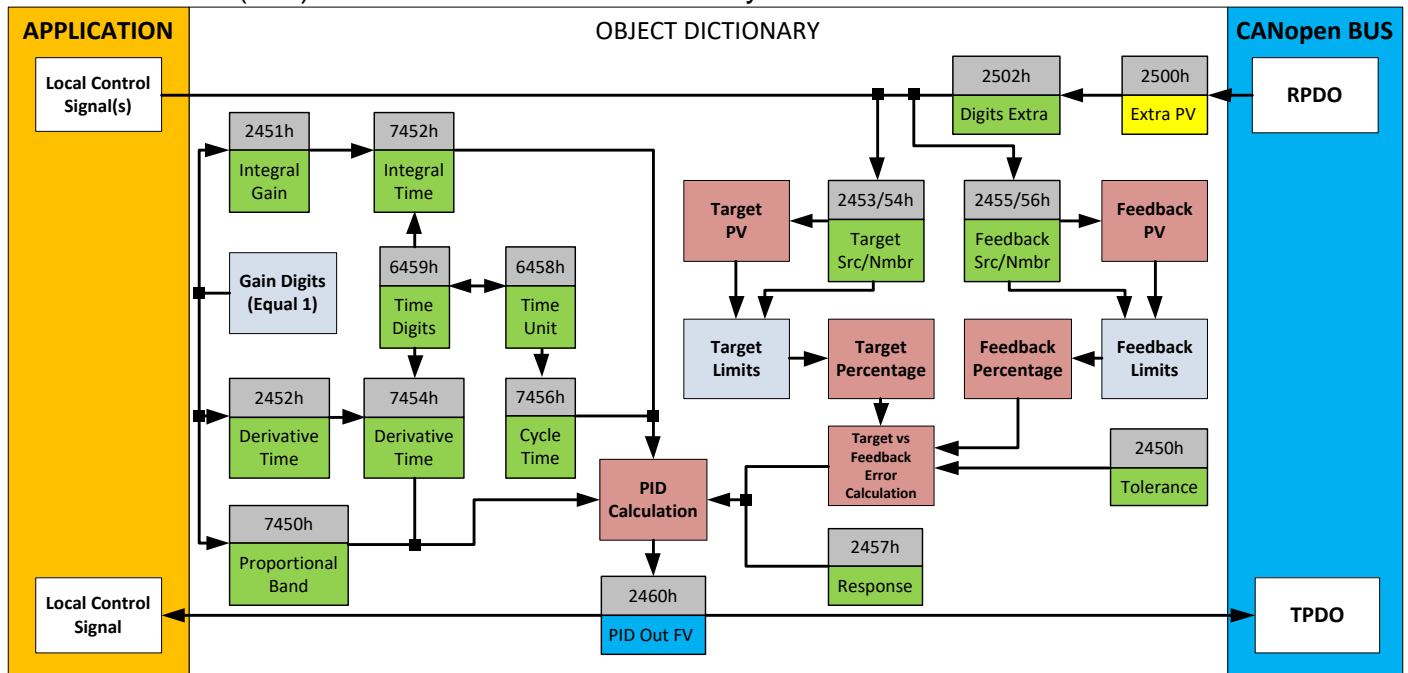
APPLICATION

OBJECT DICTIONARY

CANopen BUS

Local Control Signal(s)

2502h
Digits Extra

2500h
Extra PV

RPDO

2451h
Integral Gain

7452h
Integral Time

Target PV

2453/54h
Target Src/Nmbr

2455/56h
Feedback Src/Nmbr

Feedback PV

Gain Digits (Equal 1)

6459h
Time Digits

6458h
Time Unit

Target Limits

Target Percentage

Feedback Percentage

Feedback Limits

2452h
Derivative Time

7454h
Derivative Time

7456h
Cycle Time

Target vs Feedback Error Calculation

2450h
Tolerance

PID Calculation

7450h
Proportional Band

2457h
Response

Local Control Signal

2460h
PID Out FV

TPDO